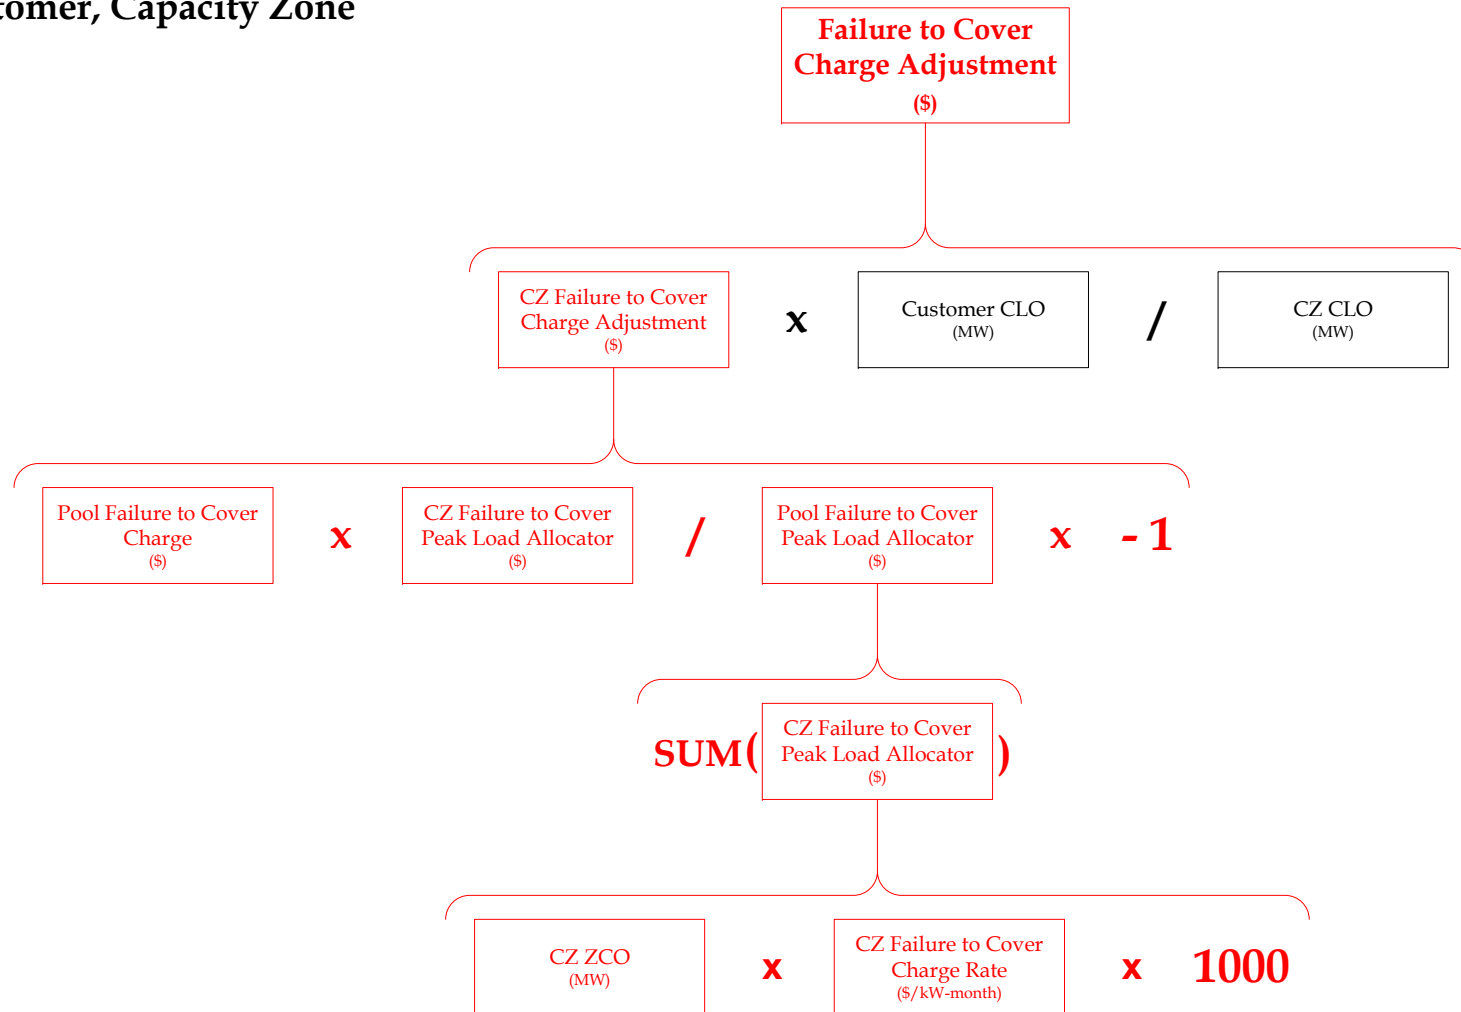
tomer, Capacity Zone

Failure to Cover Charge Adjustment ($)

CZ Failure to Cover Charge Adjustment ($)

x

Customer CLO (MW)

/

CZ CLO (MW)

Pool Failure to Cover Charge ($)

x

CZ Failure to Cover Peak Load Allocator ($)

/

Pool Failure to Cover Peak Load Allocator ($)

x - 1

SUM( CZ Failure to Cover Peak Load Allocator ($) )

CZ ZCO (MW)

x

CZ Failure to Cover Charge Rate ($/kW-month)

x 1000